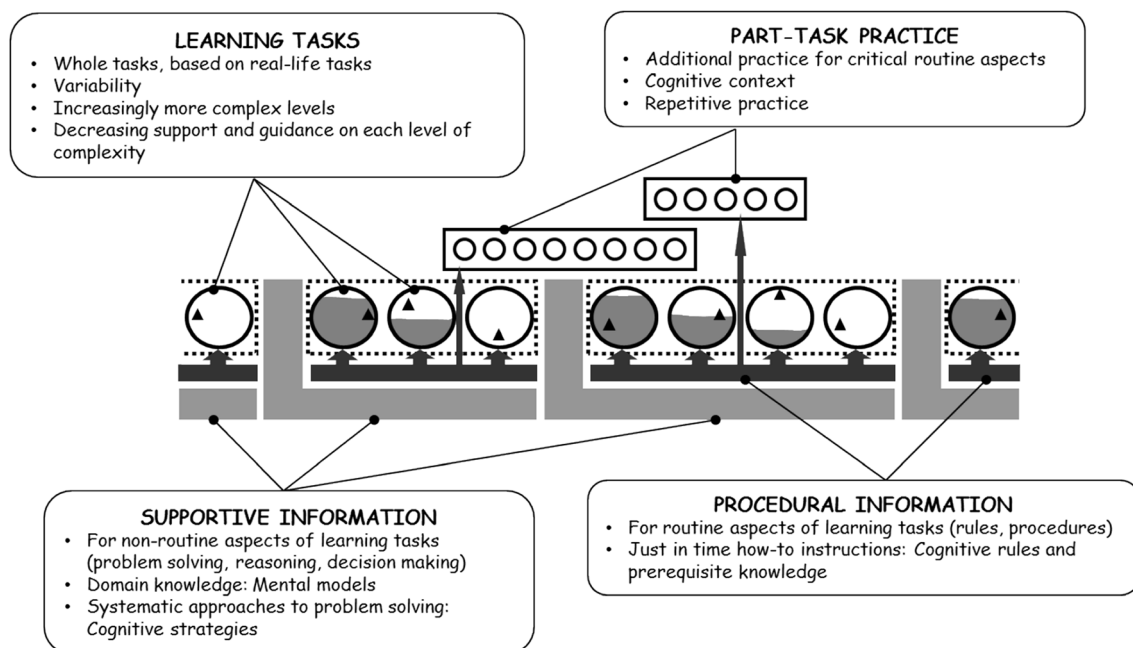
LEARNING TASKS
- Whole tasks, based on real-life tasks
- Variability
- Increasingly more complex levels
- Decreasing support and guidance on each level of complexity

PART-TASK PRACTICE
- Additional practice for critical routine aspects
- Cognitive context
- Repetitive practice

SUPPORTIVE INFORMATION
- For non-routine aspects of learning tasks (problem solving, reasoning, decision making)
- Domain knowledge: Mental models
- Systematic approaches to problem solving: Cognitive strategies

PROCEDURAL INFORMATION
- For routine aspects of learning tasks (rules, procedures)
- Just in time how-to instructions: Cognitive rules and prerequisite knowledge